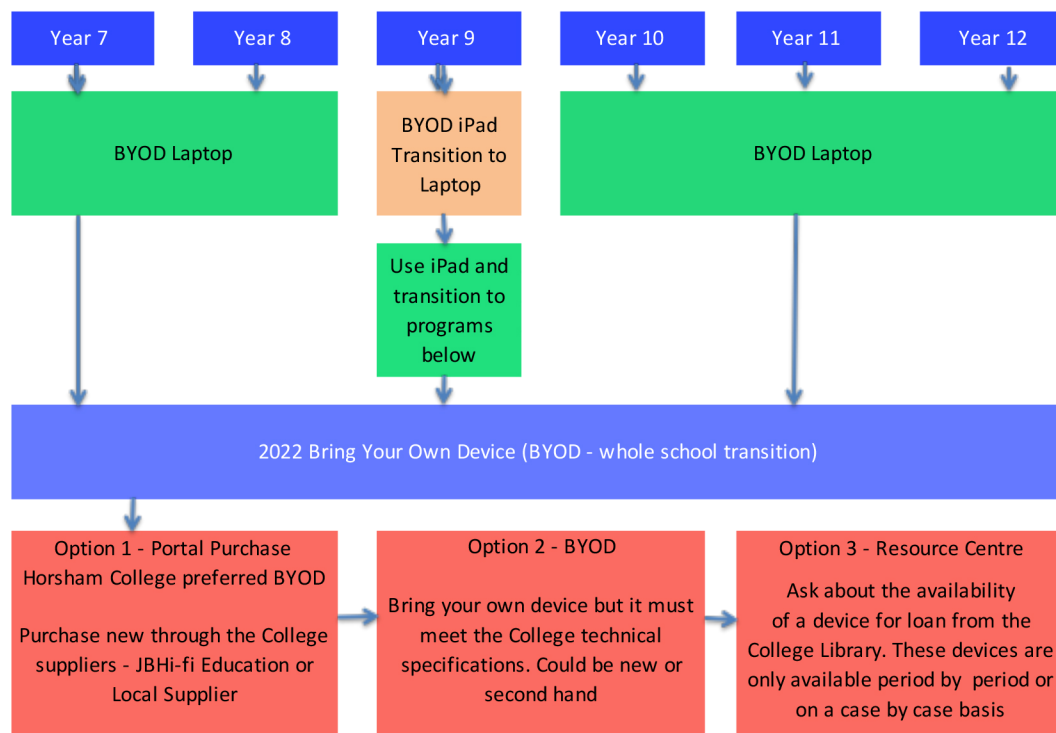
Year 7

Year 8

Year 9

Year 10

Year 11

Year 12

BYOD Laptop

BYOD iPad Transition to Laptop

BYOD Laptop

Use iPad and transition to programs below

2022 Bring Your Own Device (BYOD - whole school transition)

Option 1 - Portal Purchase Horsham College preferred BYOD

Purchase new through the College suppliers - JBHi-fi Education or Local Supplier

Option 2 - BYOD

Bring your own device but it must meet the College technical specifications. Could be new or second hand

Option 3 - Resource Centre

Ask about the availability of a device for loan from the College Library. These devices are only available period by period or on a case by case basis